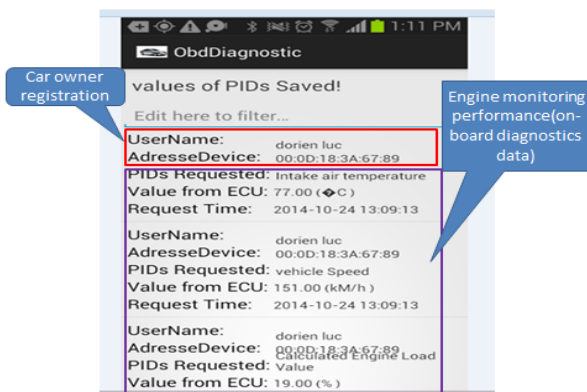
1:11 PM

ObdDiagnostic

Car owner registration

values of PIDs Saved!

Edit here to filter...

Engine monitoring performance(on-board diagnostics data)

UserName: dorien luc
AdresseDevice: 00:0D:18:3A:67:89
PIDs Requested: Intake air temperature
Value from ECU: 77.00 (�C)
Request Time: 2014-10-24 13:09:13

UserName: dorien luc
AdresseDevice: 00:0D:18:3A:67:89
PIDs Requested: vehicle Speed
Value from ECU: 151.00 (kM/h)
Request Time: 2014-10-24 13:09:13

UserName: dorien luc
AdresseDevice: 00:0D:18:3A:67:89
PIDs Requested: Calculated Engine Load Value
Value from ECU: 19.00 (%)